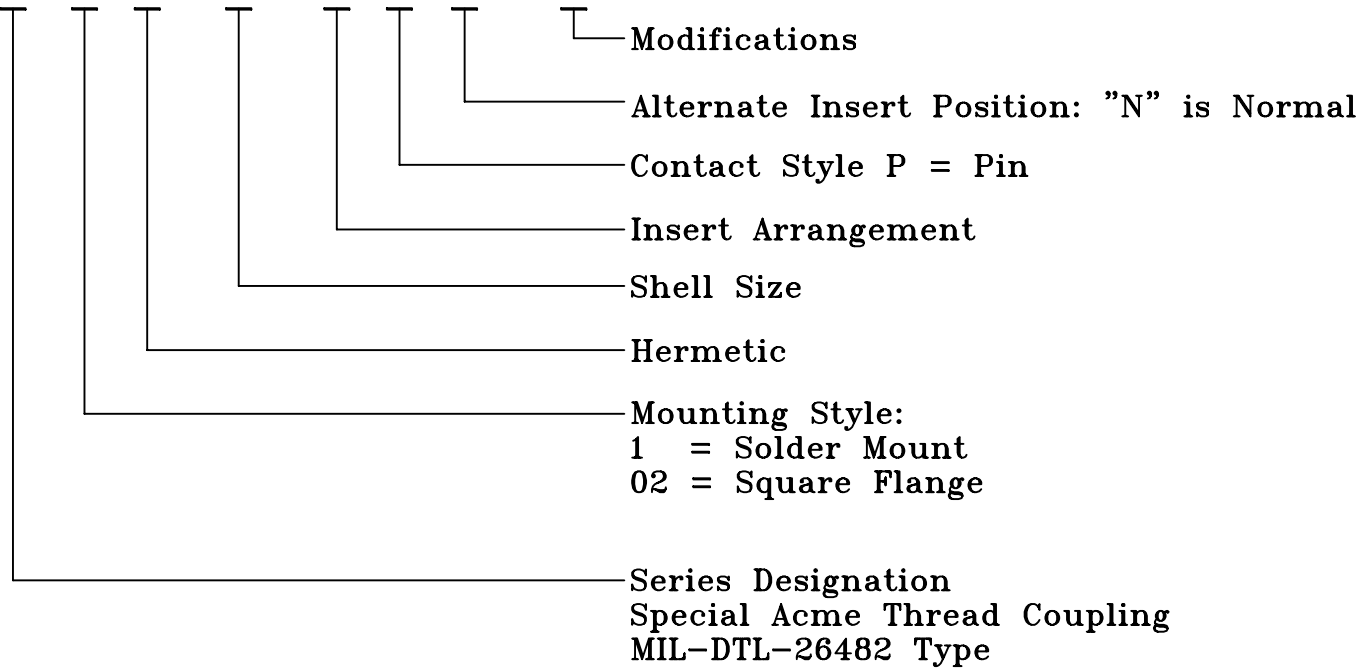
Modifications

Alternate Insert Position: "N" is Normal

Contact Style P = Pin

Insert Arrangement

Shell Size

Hermetic

Mounting Style:
1 = Solder Mount
02 = Square Flange

Series Designation
Special Acme Thread Coupling
MIL-DTL-26482 Type